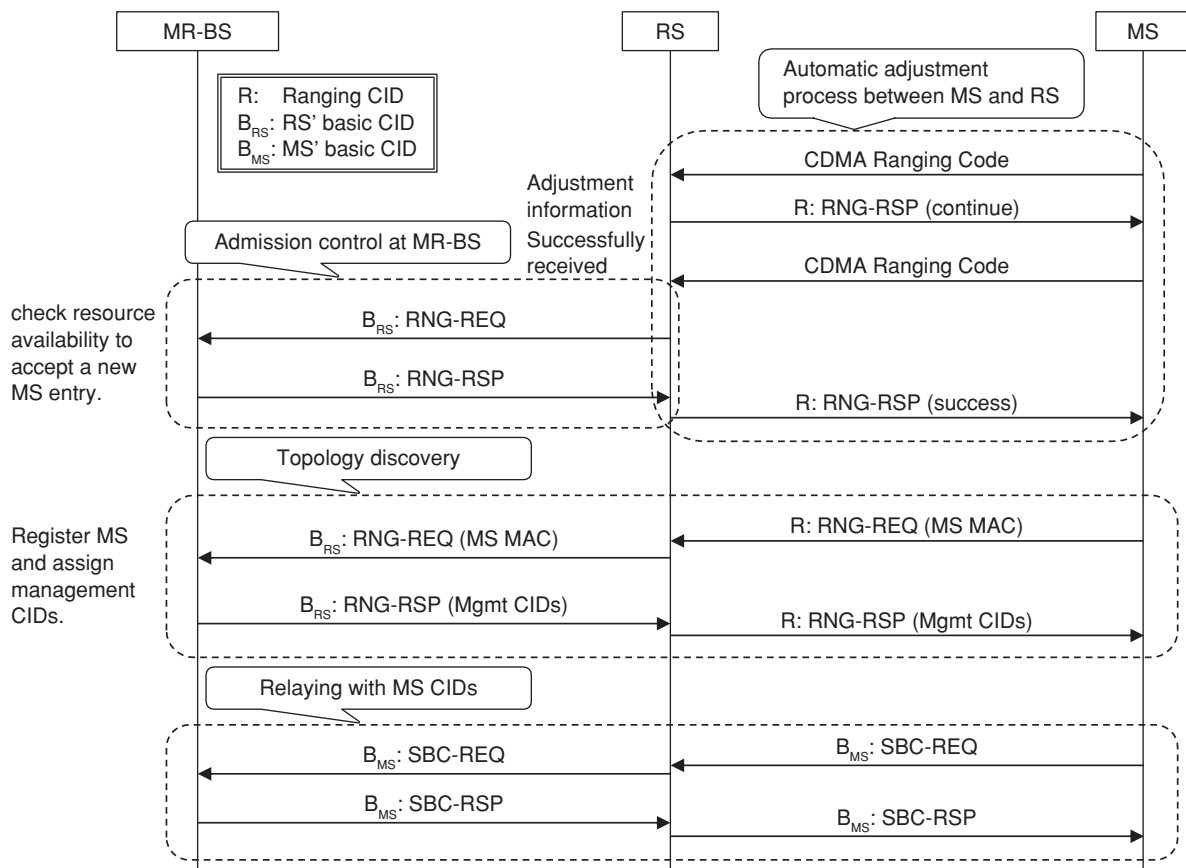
MR-BS

RS

MS

R: Ranging CID
$B_{RS}$: RS' basic CID
$B_{MS}$: MS' basic CID

Automatic adjustment process between MS and RS

CDMA Ranging Code

Adjustment information

R: RNG-RSP (continue)

Admission control at MR-BS

Successfully received

CDMA Ranging Code

check resource availability to accept a new MS entry.

$B_{RS}$: RNG-REQ

$B_{RS}$: RNG-RSP

R: RNG-RSP (success)

Topology discovery

Register MS and assign management CIDs.

$B_{RS}$: RNG-REQ (MS MAC)

R: RNG-REQ (MS MAC)

$B_{RS}$: RNG-RSP (Mgmt CIDs)

R: RNG-RSP (Mgmt CIDs)

Relaying with MS CIDs

$B_{MS}$: SBC-REQ

$B_{MS}$: SBC-REQ

$B_{MS}$: SBC-RSP

$B_{MS}$: SBC-RSP